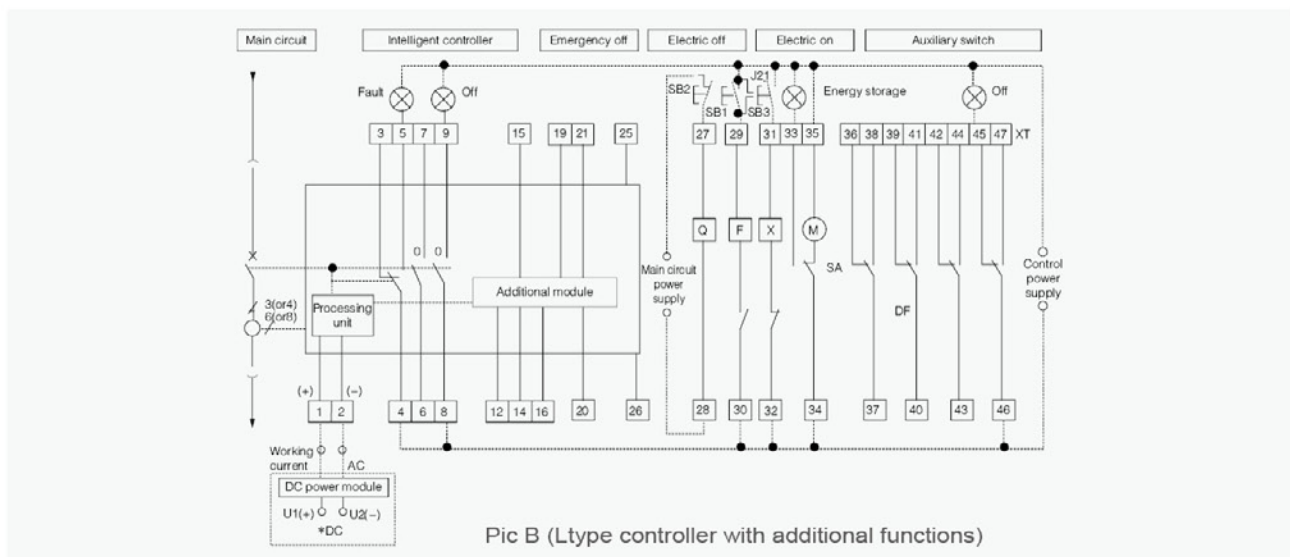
Main circuit
Intelligent controller
Emergency off
Electric off
Electric on
Auxiliary switch

Fault
Off
SB2
SB1
J21
SB3
Energy storage
Off

3 5 7 9 15 19 21 25 27 29 31 33 35 36 38 39 41 42 44 45 47 XT

Q F X M

0 0
X
3(or4)
6(or8)
Processing unit
Additional module
Main circuit power supply
SA
DF
Control power supply

(+) (−)
1 2 4 6 8 12 14 16 20 26 28 30 32 34 37 40 43 46

Working current
AC
DC power module
U1(+) U2(−)
*DC

Pic B (Ltype controller with additional functions)